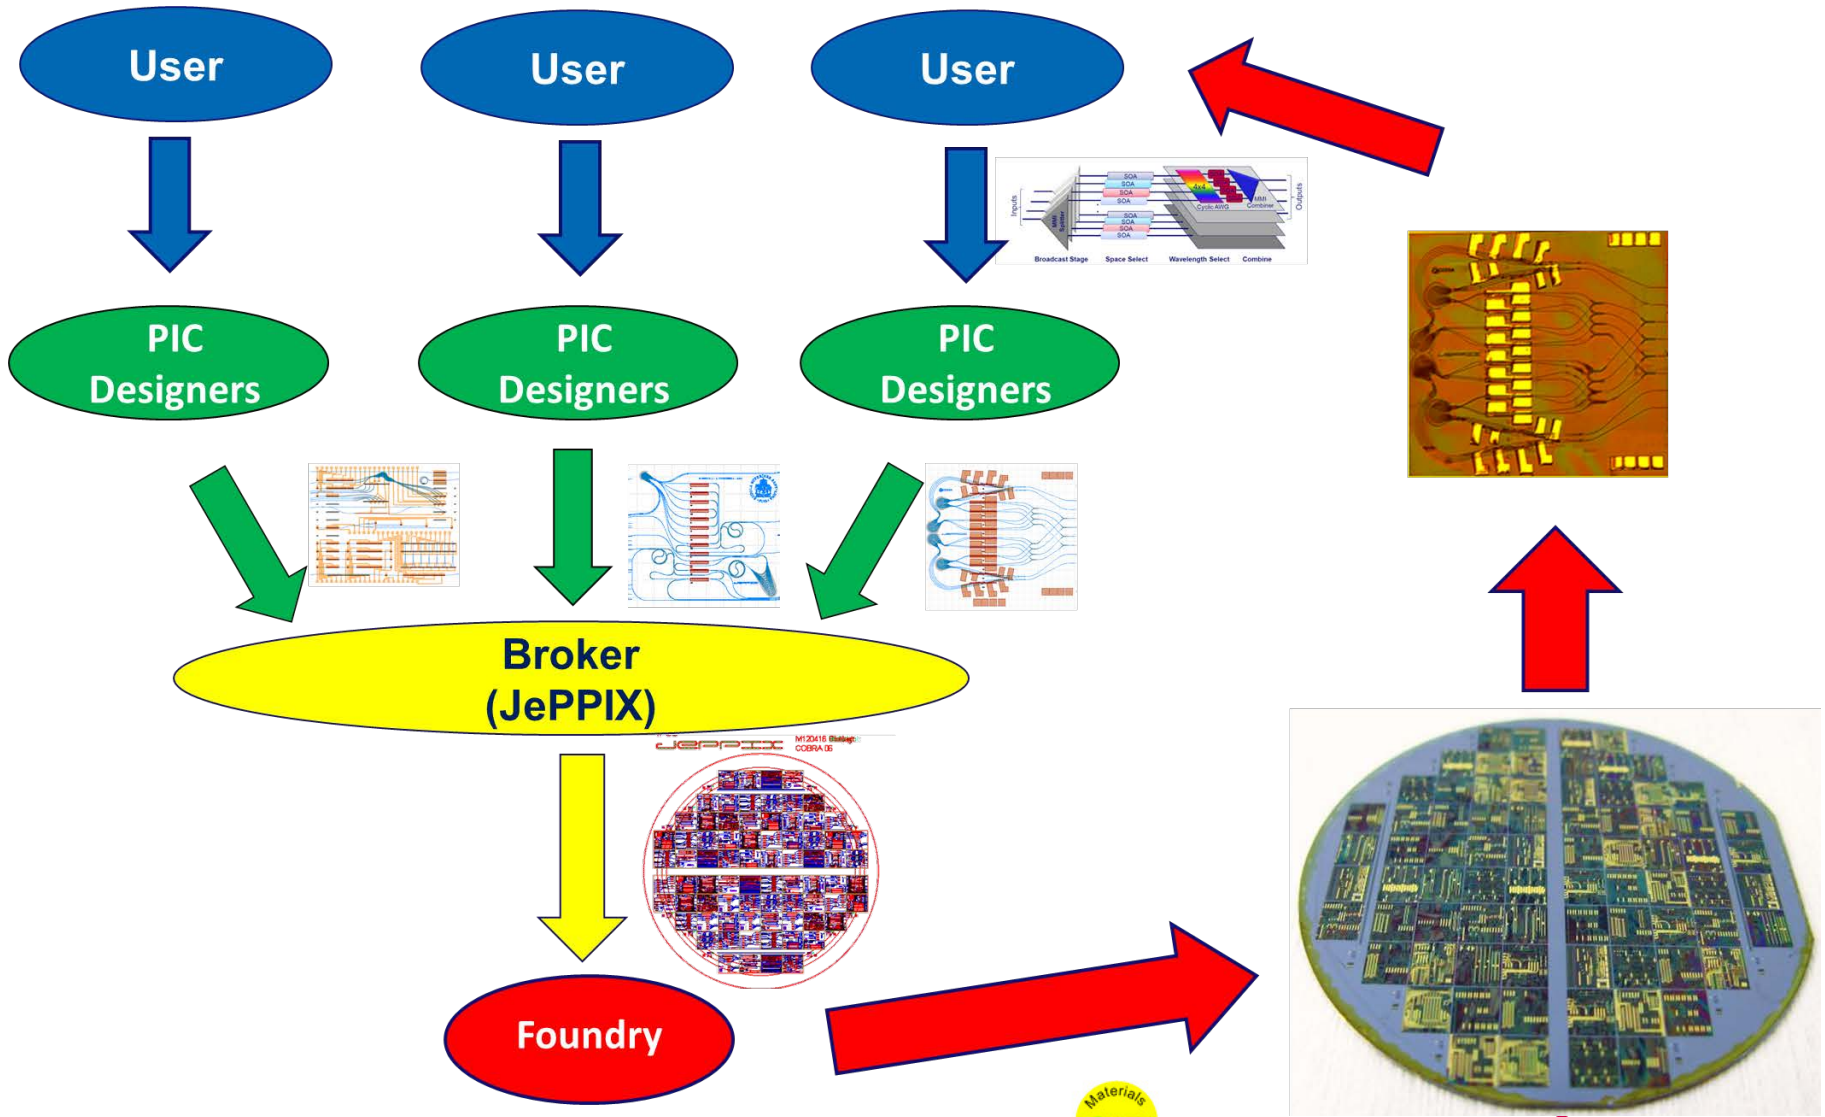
User

User

User

Inputs
MMI Splitter
SOA
SOA
SOA
SOA
SOA
SOA
SOA
SOA
4x4
Cyclic AWG
MMI Combiner
Outputs
Broadcast Stage
Space Select
Wavelength Select
Combine

PIC Designers

PIC Designers

PIC Designers

Broker (JePPIX)

JePPIX
M120418 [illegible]
COBRA 06

Foundry

Materials